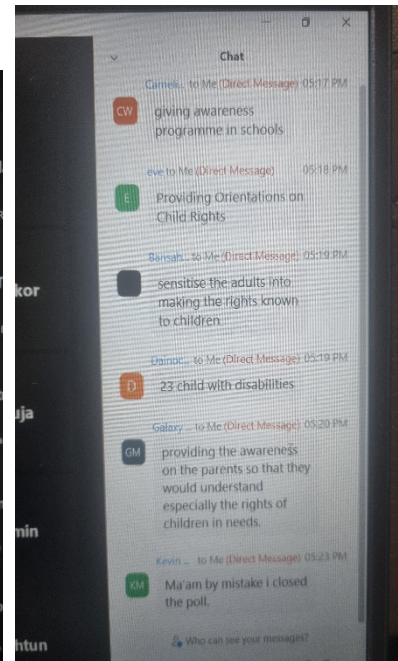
Chat

Carmeli... to Me (Direct Message) 05:17 PM
CW
giving awareness programme in schools

eve to Me (Direct Message) 05:18 PM
E
Providing Orientations on Child Rights

Bansah... to Me (Direct Message) 05:19 PM
sensitise the adults into making the rights known to children

Dainoc... to Me (Direct Message) 05:19 PM
D
23 child with disabilities

Galaxy... to Me (Direct Message) 05:20 PM
GM
providing the awareness on the parents so that they would understand especially the rights of children in needs.

Kevin... to Me (Direct Message) 05:23 PM
KM
Ma'am by mistake i closed the poll.

Who can see your messages?

kor
uja
min
htun